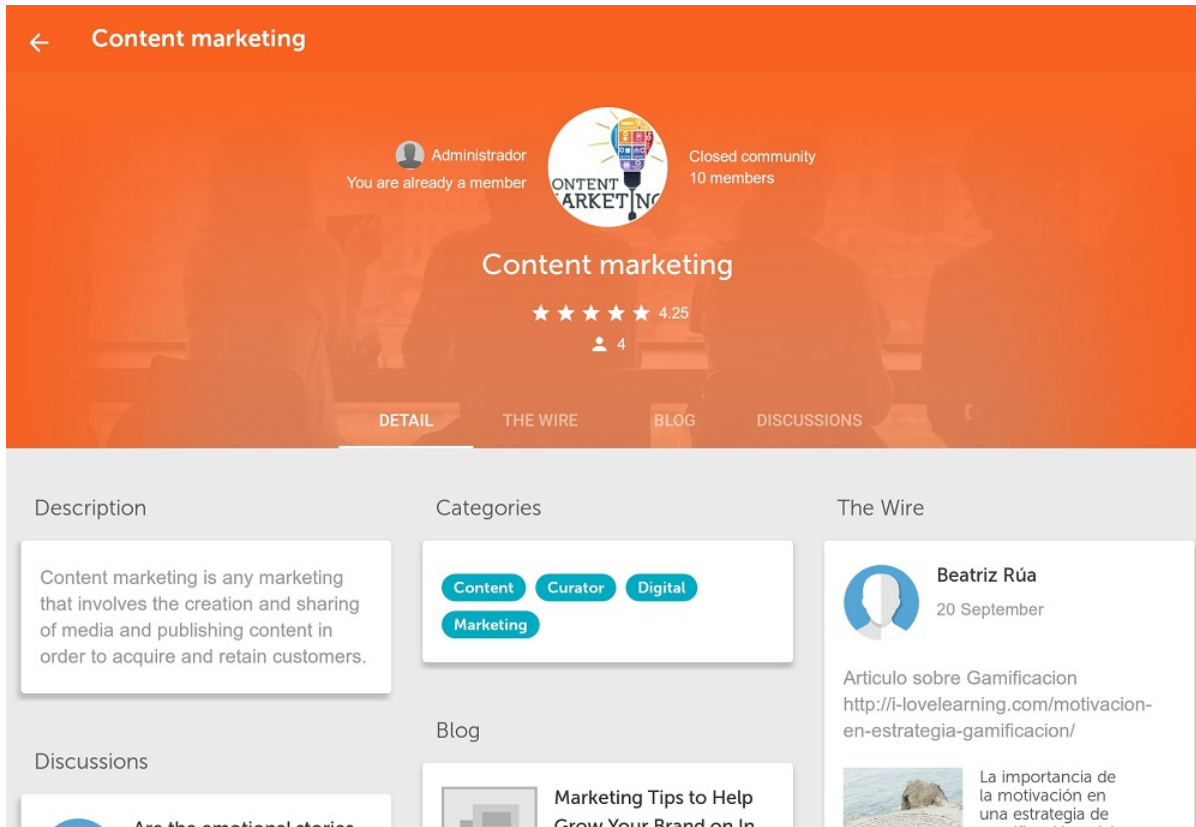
Content marketing

Administrador
You are already a member

CONTENT MARKETING

Closed community
10 members

Content marketing

4.25

4

DETAIL THE WIRE BLOG DISCUSSIONS

Description

Content marketing is any marketing that involves the creation and sharing of media and publishing content in order to acquire and retain customers.

Discussions

Are the emotional stories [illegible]

Categories

Content Curator Digital Marketing

Blog

Marketing Tips to Help Grow Your Brand on In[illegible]

The Wire

Beatriz Rúa
20 September

Articulo sobre Gamificacion http://i-lovelearning.com/motivacion-en-estrategia-gamificacion/

La importancia de la motivación en una estrategia de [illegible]